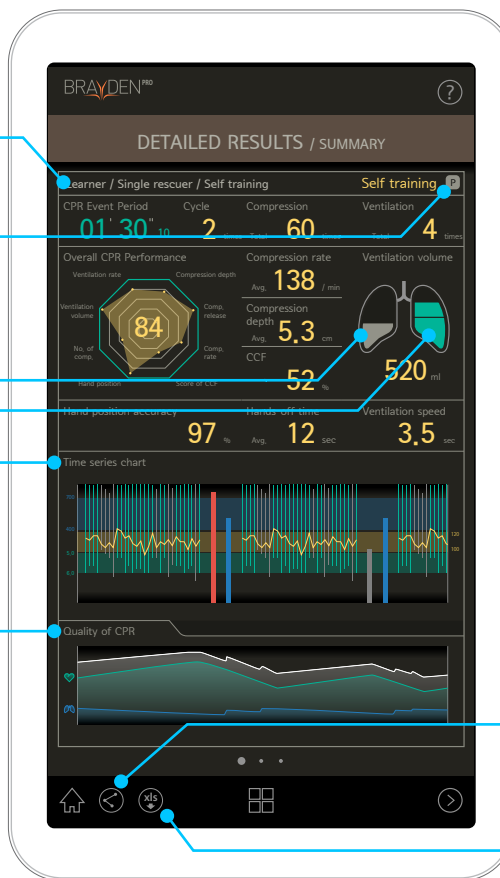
BRAYDEN PRO

DETAILED RESULTS / SUMMARY

Learner / Single rescuer / Self training

Self training P

CPR Event Period
01' 30" 10

Cycle
2 times

Compression
Total 60 times

Ventilation
Total 4 times

Overall CPR Performance

Ventilation rate
Compression depth
Ventilation volume
Comp. release
84
No. of comp.
Comp. rate
Hand position
Score of CCF

Compression rate
Avg. 138 / min

Compression depth
Avg. 5.3 cm

CCF
52 %

Ventilation volume
520 ml

Hand position accuracy
97 %

Hands-off time
Avg. 12 sec

Ventilation speed
3.5 sec

Time series chart

120
100

Quality of CPR

xls